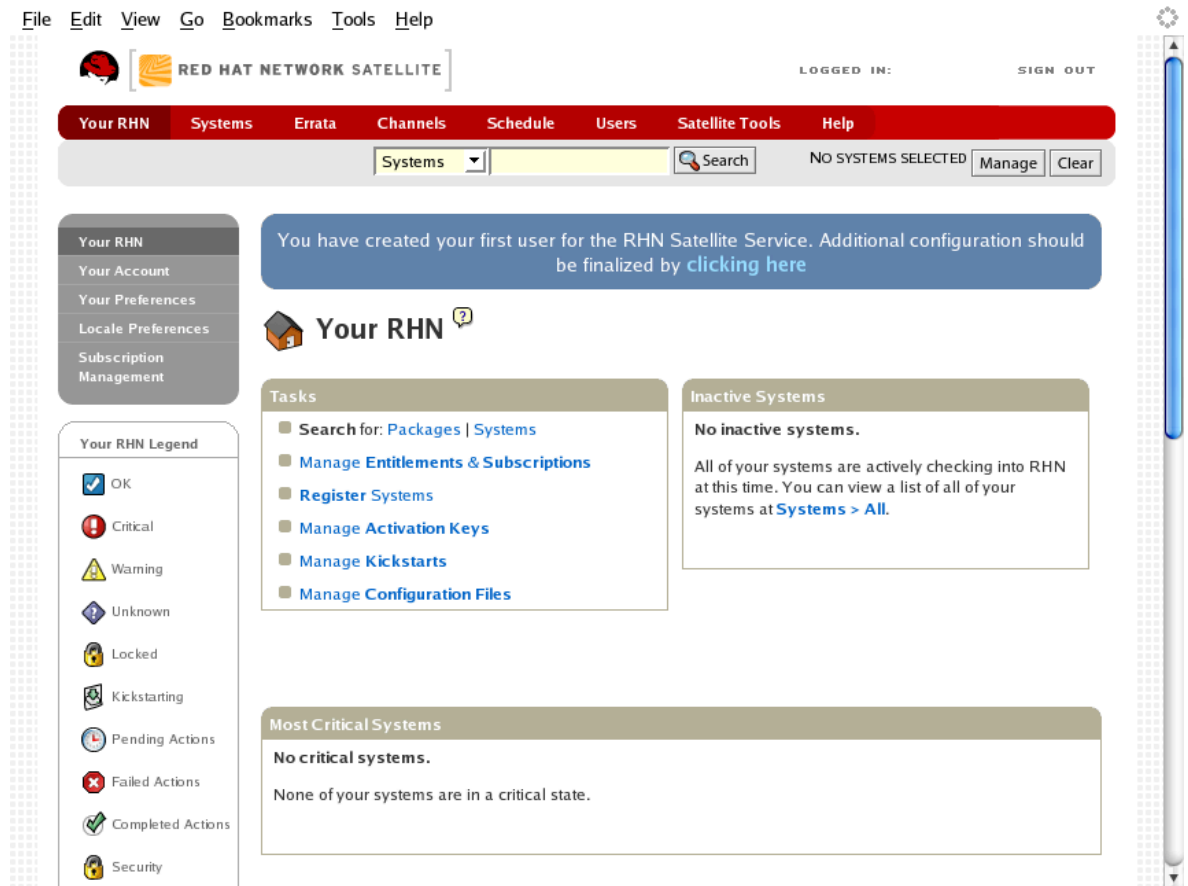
File Edit View Go Bookmarks Tools Help

RED HAT NETWORK SATELLITE

LOGGED IN: SIGN OUT

Your RHN Systems Errata Channels Schedule Users Satellite Tools Help

Systems Search NO SYSTEMS SELECTED Manage Clear

Your RHN
Your Account
Your Preferences
Locale Preferences
Subscription Management

Your RHN Legend
OK
Critical
Warning
Unknown
Locked
Kickstarting
Pending Actions
Failed Actions
Completed Actions
Security

You have created your first user for the RHN Satellite Service. Additional configuration should be finalized by clicking here

Your RHN

Tasks
Search for: Packages | Systems
Manage Entitlements & Subscriptions
Register Systems
Manage Activation Keys
Manage Kickstarts
Manage Configuration Files

Inactive Systems
No inactive systems.
All of your systems are actively checking into RHN at this time. You can view a list of all of your systems at Systems > All.

Most Critical Systems
No critical systems.
None of your systems are in a critical state.